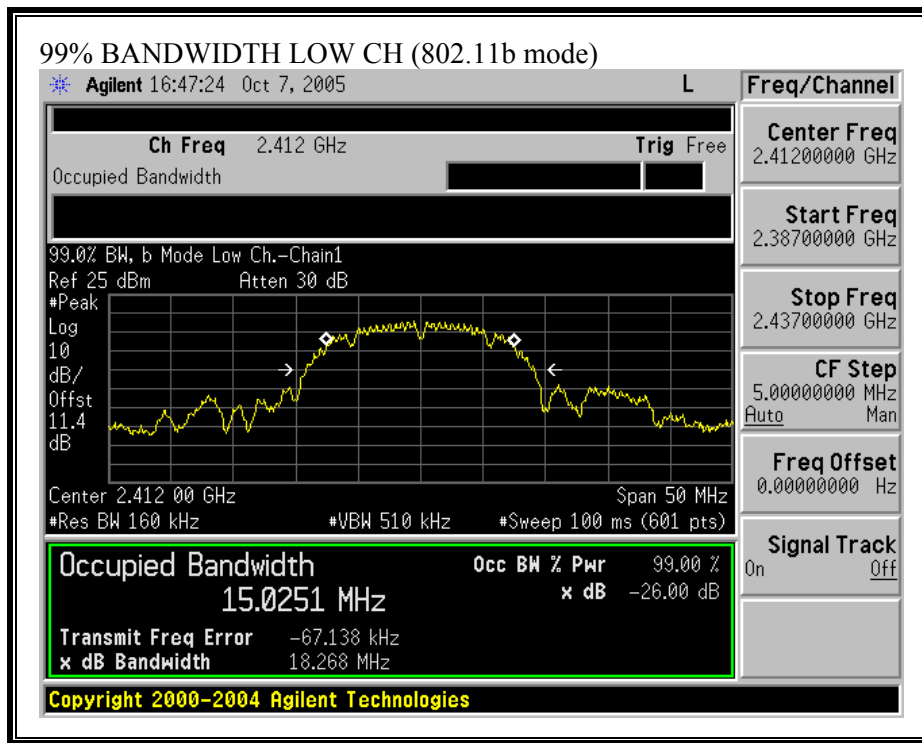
99% BANDWIDTH LOW CH (802.11b mode)

Agilent 16:47:24 Oct 7, 2005 L

Ch Freq 2.412 GHz Trig Free

Occupied Bandwidth

99.0% BW, b Mode Low Ch.-Chain1

Ref 25 dBm Atten 30 dB

#Peak
Log
10
dB/
Offst
11.4
dB

Center 2.412 00 GHz Span 50 MHz

#Res BW 160 kHz #VBW 510 kHz #Sweep 100 ms (601 pts)

Occupied Bandwidth

15.0251 MHz

Occ BW % Pwr 99.00 %

x dB -26.00 dB

Transmit Freq Error -67.138 kHz

x dB Bandwidth 18.268 MHz

Copyright 2000-2004 Agilent Technologies

Freq/Channel

Center Freq
2.41200000 GHz

Start Freq
2.38700000 GHz

Stop Freq
2.43700000 GHz

CF Step
5.00000000 MHz
Auto Man

Freq Offset
0.00000000 Hz

Signal Track
On Off